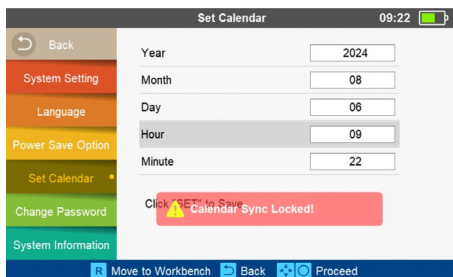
Set Calendar
09:22

Back
System Setting
Language
Power Save Option
Set Calendar
Change Password
System Information

| Year | 2024 |
|---|---|
| Month | 08 |
| Day | 06 |
| Hour | 09 |
| Minute | 22 |

Click "SET" to Save
Calendar Sync Locked!

R Move to Workbench Back Proceed